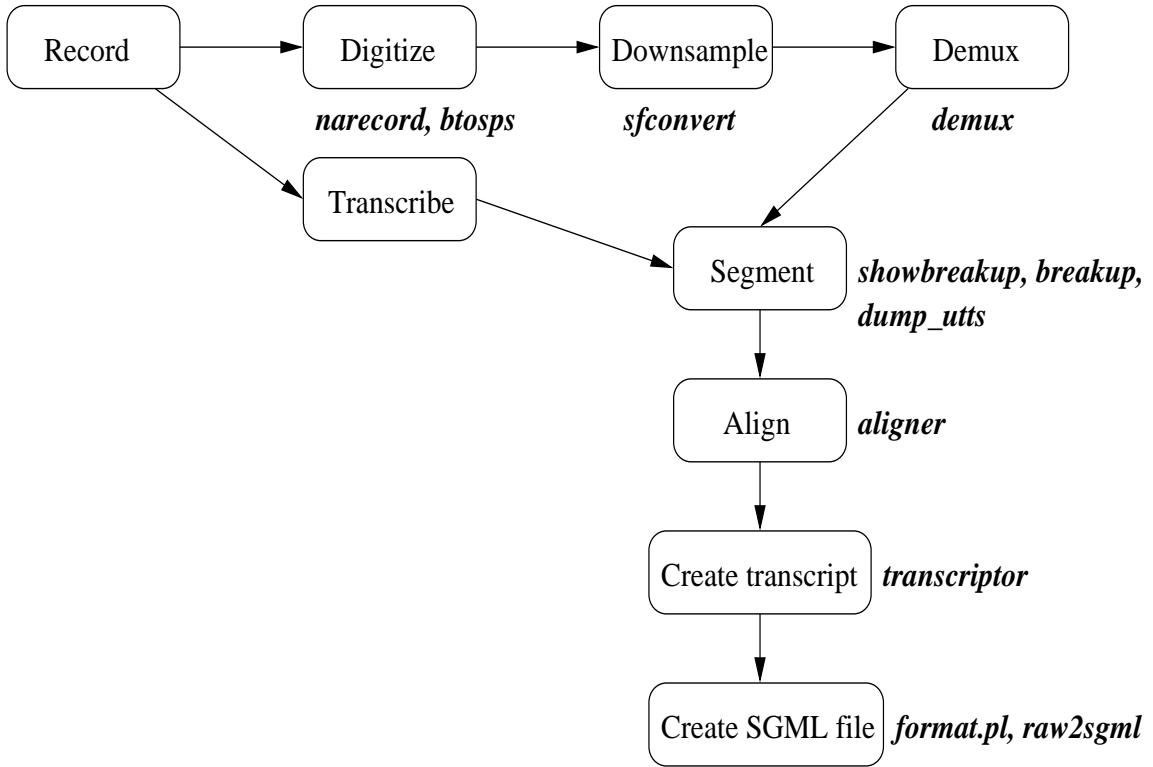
Record

Digitize

narecord, btosps

Downsample

sfconvert

Demux

demux

Transcribe

Segment

showbreakup, breakup, dump_utts

Align

aligner

Create transcript

transcriptor

Create SGML file

format.pl, raw2sgml